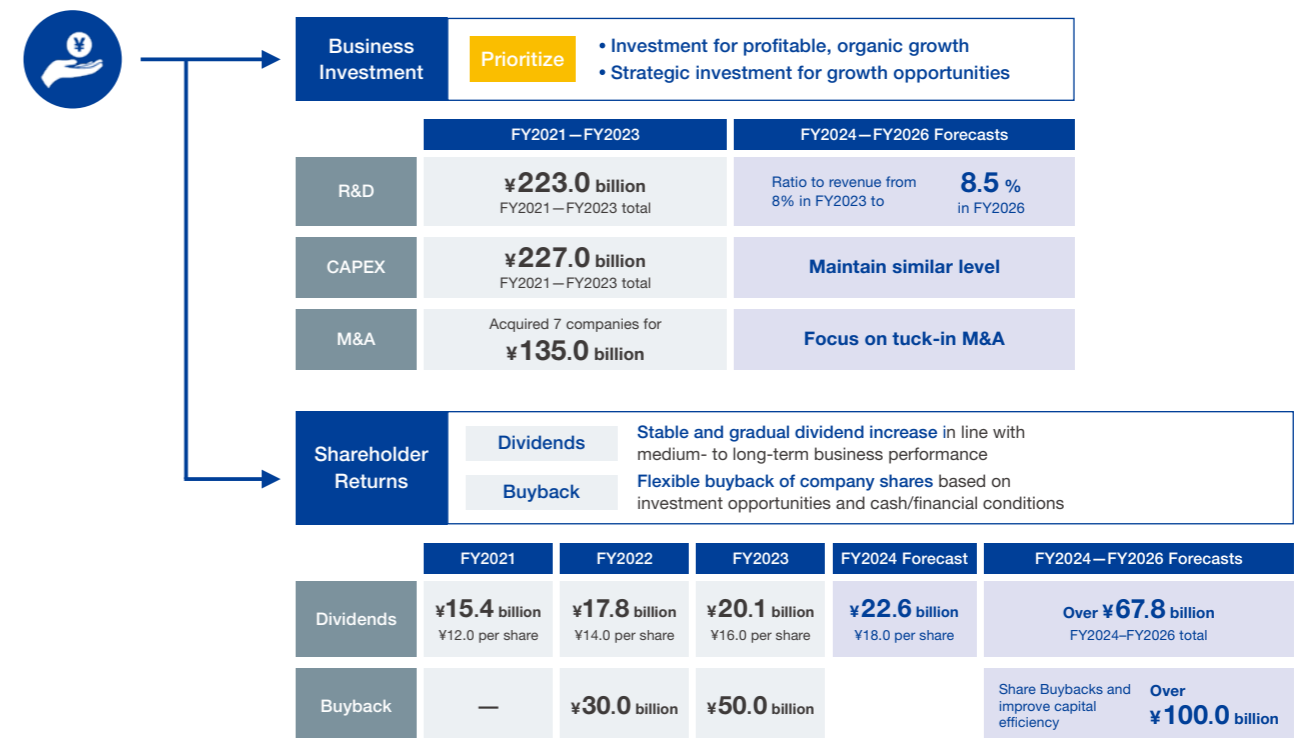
Business Investment

Prioritize

• Investment for profitable, organic growth
• Strategic investment for growth opportunities

| | FY2021—FY2023 | FY2024—FY2026 Forecasts |
|---|---|---|
| R&D | ¥223.0 billion FY2021—FY2023 total | Ratio to revenue from 8% in FY2023 to 8.5 % in FY2026 |
| CAPEX | ¥227.0 billion FY2021—FY2023 total | Maintain similar level |
| M&A | Acquired 7 companies for ¥135.0 billion | Focus on tuck-in M&A |

Shareholder Returns

Dividends: Stable and gradual dividend increase in line with medium- to long-term business performance

Buyback: Flexible buyback of company shares based on investment opportunities and cash/financial conditions

| | FY2021 | FY2022 | FY2023 | FY2024 Forecast | FY2024—FY2026 Forecasts |
|---|---|---|---|---|---|
| Dividends | ¥15.4 billion ¥12.0 per share | ¥17.8 billion ¥14.0 per share | ¥20.1 billion ¥16.0 per share | ¥22.6 billion ¥18.0 per share | Over ¥67.8 billion FY2024–FY2026 total |
| Buyback | — | ¥30.0 billion | ¥50.0 billion | | Share Buybacks and improve capital efficiency Over ¥100.0 billion |